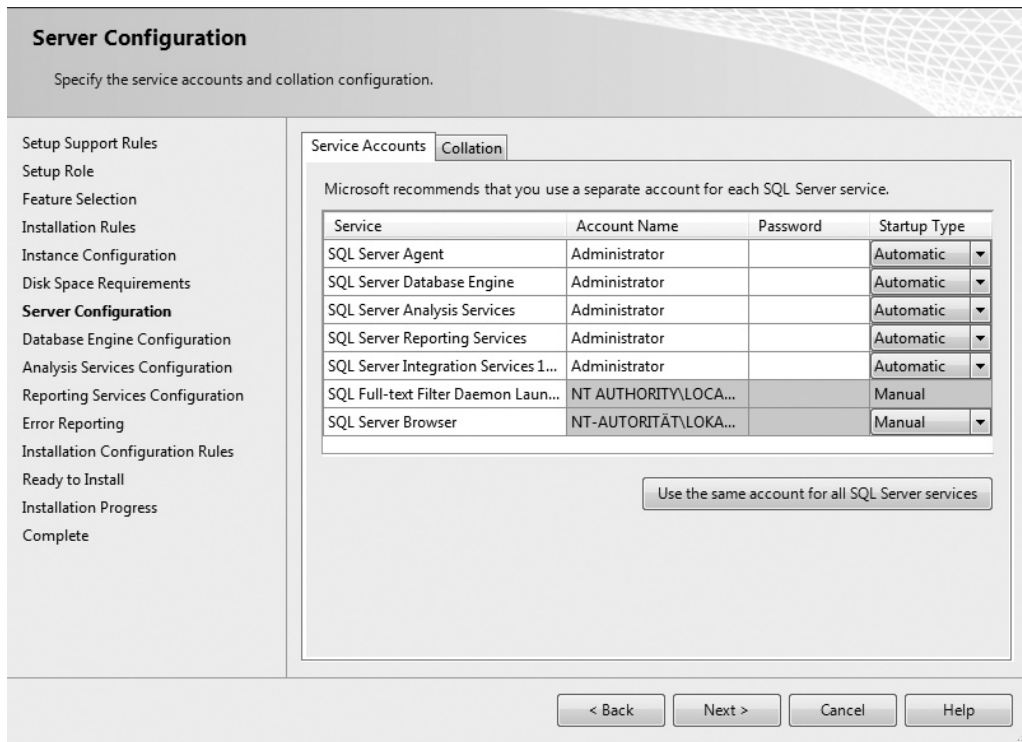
Server Configuration

Specify the service accounts and collation configuration.

Setup Support Rules
Setup Role
Feature Selection
Installation Rules
Instance Configuration
Disk Space Requirements
Server Configuration
Database Engine Configuration
Analysis Services Configuration
Reporting Services Configuration
Error Reporting
Installation Configuration Rules
Ready to Install
Installation Progress
Complete

Service Accounts | Collation

Microsoft recommends that you use a separate account for each SQL Server service.

| Service | Account Name | Password | Startup Type |
|---|---|---|---|
| SQL Server Agent | Administrator | | Automatic |
| SQL Server Database Engine | Administrator | | Automatic |
| SQL Server Analysis Services | Administrator | | Automatic |
| SQL Server Reporting Services | Administrator | | Automatic |
| SQL Server Integration Services 1... | Administrator | | Automatic |
| SQL Full-text Filter Daemon Laun... | NT AUTHORITY\LOCA... | | Manual |
| SQL Server Browser | NT-AUTORITÄT\LOKA... | | Manual |

Use the same account for all SQL Server services

< Back | Next > | Cancel | Help